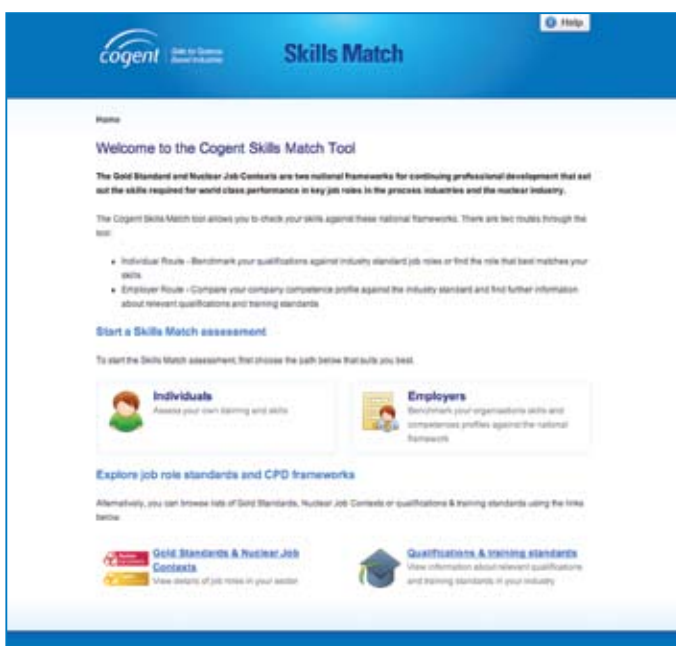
Help

cogent Skills for Science Based Industries

Skills Match

Home

Welcome to the Cogent Skills Match Tool

The Gold Standard and Nuclear Job Contexts are two national frameworks for continuing professional development that set out the skills required for world class performance in key job roles in the process industries and the nuclear industry.

The Cogent Skills Match tool allows you to check your skills against these national frameworks. There are two routes through the tool:

- Individual Route - Benchmark your qualifications against industry standard job roles or find the role that best matches your skills.
- Employer Route - Compare your company competence profile against the industry standard and find further information about relevant qualifications and training standards.

Start a Skills Match assessment

To start the Skills Match assessment, first choose the path below that suits you best.

Individuals
Assess your own training and skills

Employers
Benchmark your organisations skills and competencies profiles against the national framework

Explore job role standards and CPD frameworks

Alternatively, you can browse lists of Gold Standards, Nuclear Job Contexts or qualifications & training standards using the links below.

Gold Standards & Nuclear Job Contexts
View details of job roles in your sector

Qualifications & training standards
View information about relevant qualifications and training standards in your industry